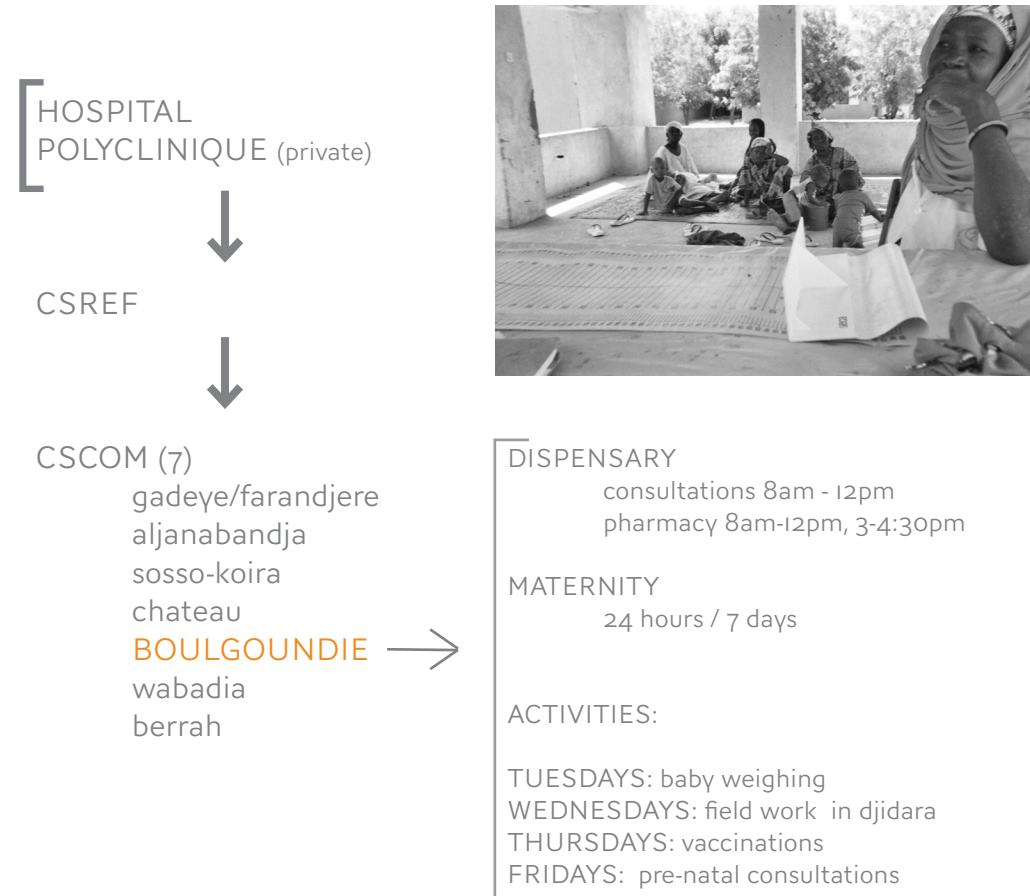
HOSPITAL
POLYCLINIQUE (private)

CSREF

CSCOM (7)
gadeye/farandjere
aljanabandja
sosso-koira
chateau
BOULGOUNDIE
wabadia
berrah

DISPENSARY
consultations 8am - 12pm
pharmacy 8am-12pm, 3-4:30pm

MATERNITY
24 hours / 7 days

ACTIVITIES:

TUESDAYS: baby weighing
WEDNESDAYS: field work in djidara
THURSDAYS: vaccinations
FRIDAYS: pre-natal consultations